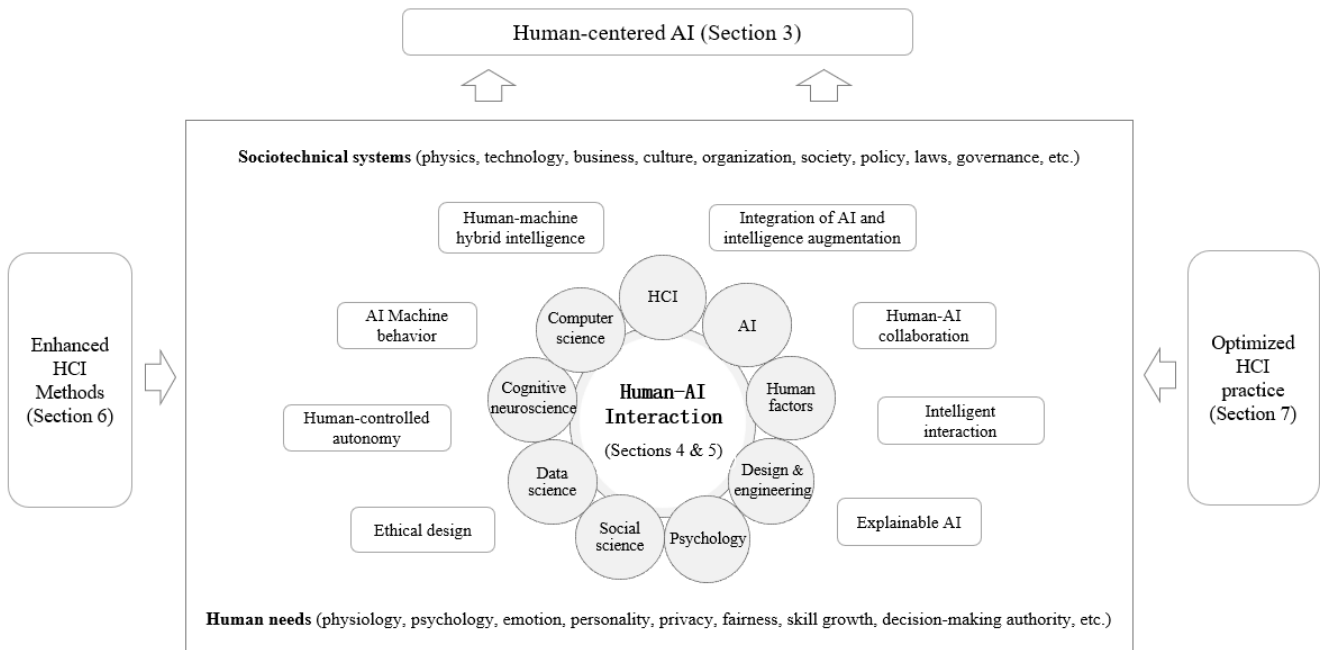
Human-centered AI (Section 3)

**Sociotechnical systems** (physics, technology, business, culture, organization, society, policy, laws, governance, etc.)

Human-machine hybrid intelligence

Integration of AI and intelligence augmentation

Enhanced HCI Methods (Section 6)

AI Machine behavior

HCI

Computer science

AI

Human-AI collaboration

Optimized HCI practice (Section 7)

Cognitive neuroscience

Human-AI Interaction

(Sections 4 & 5)

Human factors

Human-controlled autonomy

Intelligent interaction

Data science

Design & engineering

Ethical design

Social science

Psychology

Explainable AI

**Human needs** (physiology, psychology, emotion, personality, privacy, fairness, skill growth, decision-making authority, etc.)